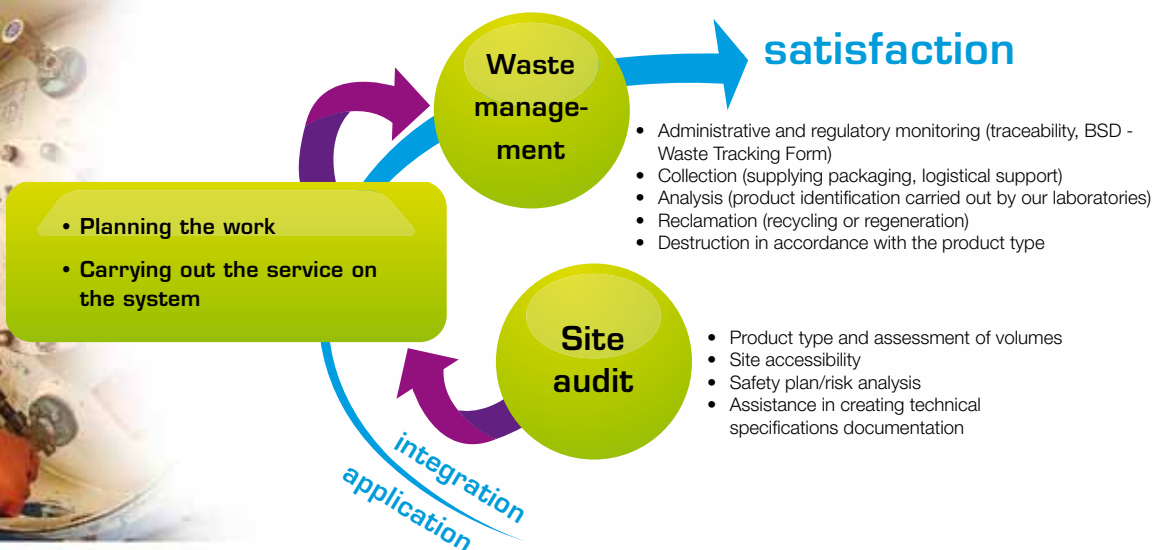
Waste management

satisfaction

• Administrative and regulatory monitoring (traceability, BSD - Waste Tracking Form)
• Collection (supplying packaging, logistical support)
• Analysis (product identification carried out by our laboratories)
• Reclamation (recycling or regeneration)
• Destruction in accordance with the product type

• Planning the work
• Carrying out the service on the system

Site audit

• Product type and assessment of volumes
• Site accessibility
• Safety plan/risk analysis
• Assistance in creating technical specifications documentation

integration
application